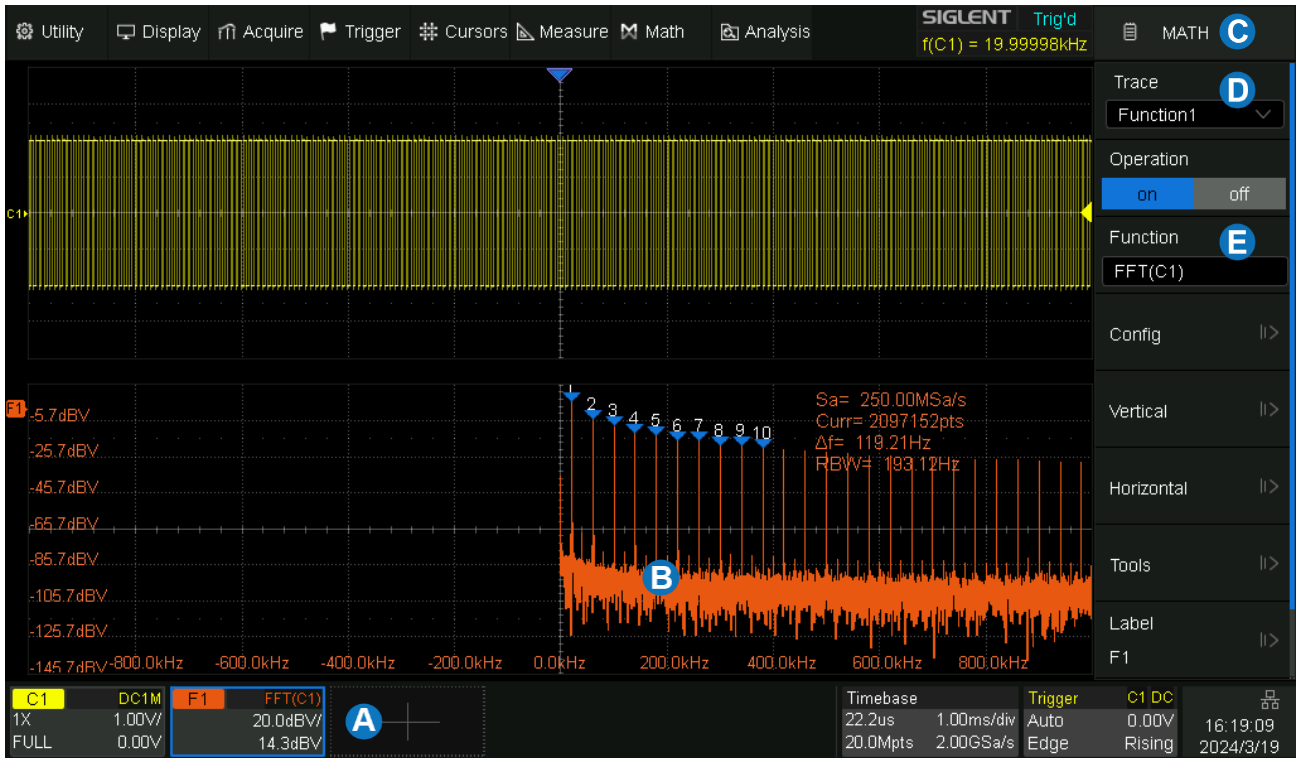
Utility Display Acquire Trigger Cursors Measure Math Analysis

SIGLENT Trig'd
f(C1) = 19.99998kHz

MATH C

Trace D
Function1

Operation
on off

Function E
FFT(C1)

Config

Vertical

Horizontal

Tools

Label
F1

C1

F1
-5.7dBV
-25.7dBV
-45.7dBV
-65.7dBV
-85.7dBV
-105.7dBV
-125.7dBV
-145.7dBV

-800.0kHz -600.0kHz -400.0kHz -200.0kHz 0.0kHz 200.0kHz 400.0kHz 600.0kHz 800.0kHz

1 2 3 4 5 6 7 8 9 10

Sa= 250.00MSa/s
Curr= 2097152pts
$\Delta$f= 119.21Hz
RBW= 183.12Hz

B

| C1 | DC1M |
|---|---|
| 1X | 1.00V/ |
| FULL | 0.00V |

| F1 | FFT(C1) |
|---|---|
| | 20.0dBV/ |
| | 14.3dBV |

A

| Timebase | |
|---|---|
| 22.2us | 1.00ms/div |
| 20.0Mpts | 2.00GSa/s |

| Trigger | C1 DC |
|---|---|
| Auto | 0.00V |
| Edge | Rising |

16:19:09
2024/3/19